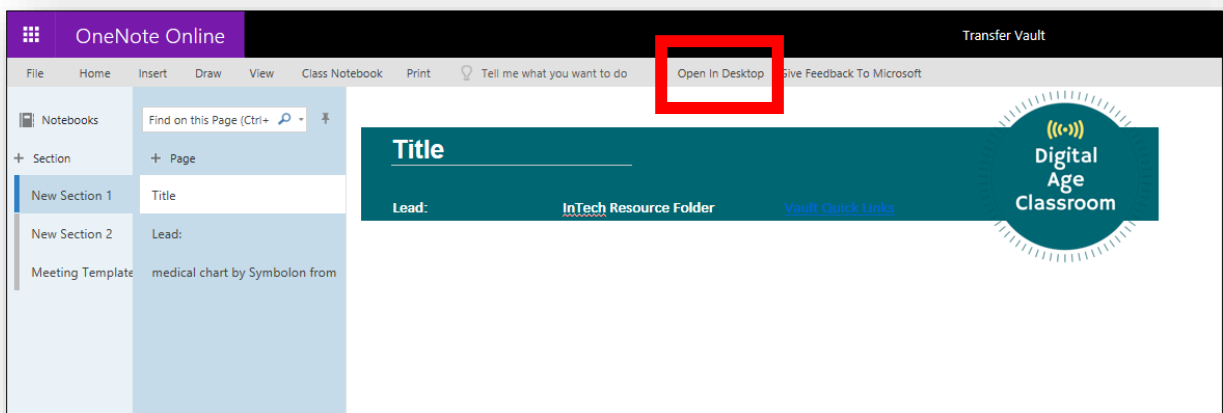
OneNote Online

Transfer Vault

File Home Insert Draw View Class Notebook Print Tell me what you want to do Open In Desktop Give Feedback To Microsoft

Notebooks

Find on this Page (Ctrl+

+ Section

+ Page

New Section 1

Title

New Section 2

Lead:

Meeting Template

medical chart by Symbolon from

Title

Lead:

InTech Resource Folder

Vault Quick Links

Digital Age Classroom